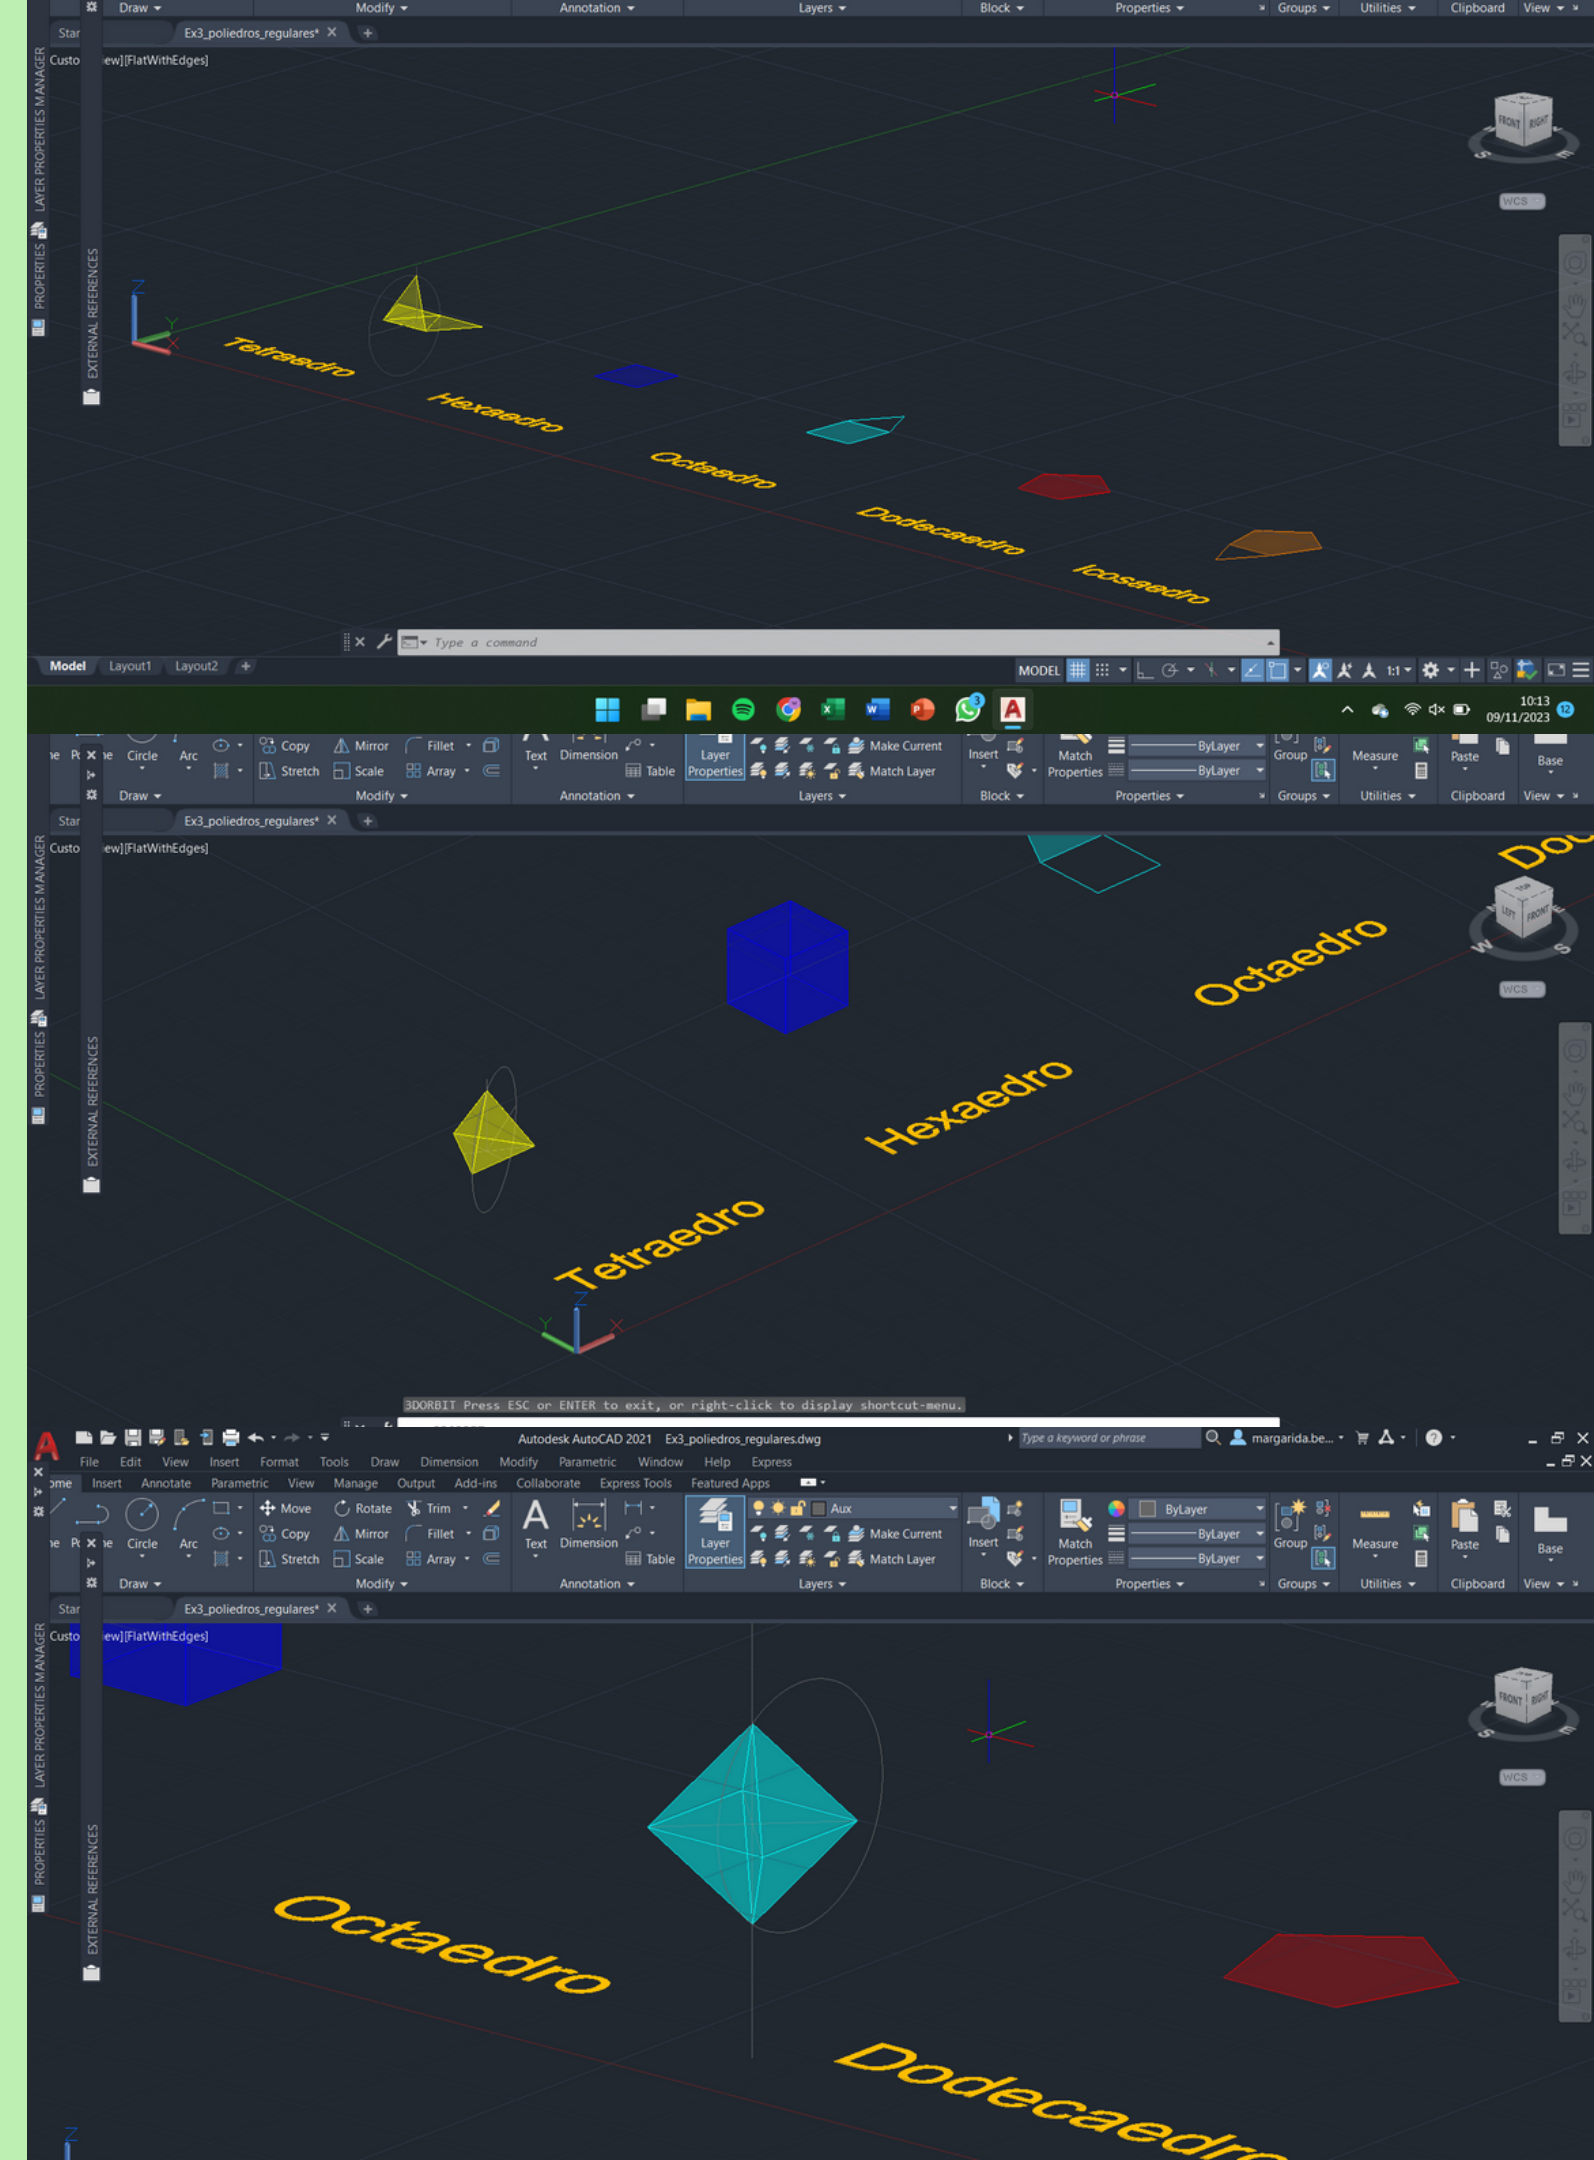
Draw ▾ Modify ▾ Annotation ▾ Layers ▾ Block ▾ Properties ▾ Groups ▾ Utilities ▾ Clipboard View ▾

Star Ex3_poliedros_regulares* × +

Custo ew][FlatWithEdges]

LAYER PROPERTIES MANAGER PROPERTIES EXTERNAL REFERENCES

FRONT RIGHT

WCS

Tetraedro

Hexaedro

Octaedro

Dodecaedro

Icosaedro

Type a command

Model Layout1 Layout2 +

MODEL 1:1

10:13
09/11/2023

Circle Arc Copy Mirror Fillet Stretch Scale Array Text Dimension Table Layer Properties Make Current Match Layer Insert Match Properties ByLayer ByLayer Group Measure Paste Base

Draw ▾ Modify ▾ Annotation ▾ Layers ▾ Block ▾ Properties ▾ Groups ▾ Utilities ▾ Clipboard View ▾

Star Ex3_poliedros_regulares* × +

Custo ew][FlatWithEdges]

LAYER PROPERTIES MANAGER PROPERTIES EXTERNAL REFERENCES

Do

TOP LEFT FRONT

W S

WCS

Octaedro

Hexaedro

Tetraedro

3DORBIT Press ESC or ENTER to exit, or right-click to display shortcut-menu.

Autodesk AutoCAD 2021 Ex3_poliedros_regulares.dwg

Type a keyword or phrase

margarida.be...

File Edit View Insert Format Tools Draw Dimension Modify Parametric Window Help Express

ome Insert Annotate Parametric View Manage Output Add-ins Collaborate Express Tools Featured Apps

Move Rotate Trim Circle Arc Copy Mirror Fillet Stretch Scale Array Text Dimension Table Layer Properties Aux Make Current Match Layer Insert Match Properties ByLayer ByLayer ByLayer Group Measure Paste Base

Draw ▾ Modify ▾ Annotation ▾ Layers ▾ Block ▾ Properties ▾ Groups ▾ Utilities ▾ Clipboard View ▾

Star Ex3_poliedros_regulares* × +

Custo ew][FlatWithEdges]

LAYER PROPERTIES MANAGER PROPERTIES EXTERNAL REFERENCES

FRONT RIGHT

S

WCS

Octaedro

Dodecaedr